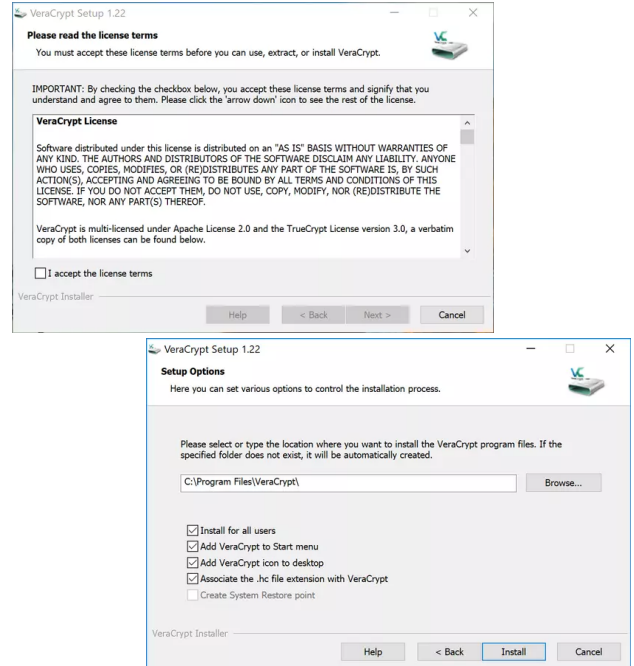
VeraCrypt Setup 1.22

Please read the license terms

You must accept these license terms before you can use, extract, or install VeraCrypt.

IMPORTANT: By checking the checkbox below, you accept these license terms and signify that you understand and agree to them. Please click the 'arrow down' icon to see the rest of the license.

VeraCrypt License

Software distributed under this license is distributed on an "AS IS" BASIS WITHOUT WARRANTIES OF ANY KIND. THE AUTHORS AND DISTRIBUTORS OF THE SOFTWARE DISCLAIM ANY LIABILITY. ANYONE WHO USES, COPIES, MODIFIES, OR (RE)DISTRIBUTES ANY PART OF THE SOFTWARE IS, BY SUCH ACTION(S), ACCEPTING AND AGREEING TO BE BOUND BY ALL TERMS AND CONDITIONS OF THIS LICENSE. IF YOU DO NOT ACCEPT THEM, DO NOT USE, COPY, MODIFY, NOR (RE)DISTRIBUTE THE SOFTWARE, NOR ANY PART(S) THEREOF.

VeraCrypt is multi-licensed under Apache License 2.0 and the TrueCrypt License version 3.0, a verbatim copy of both licenses can be found below.

I accept the license terms

VeraCrypt Installer

Help | < Back | Next > | Cancel

VeraCrypt Setup 1.22

Setup Options

Here you can set various options to control the installation process.

Please select or type the location where you want to install the VeraCrypt program files. If the specified folder does not exist, it will be automatically created.

C:\Program Files\VeraCrypt\

Browse...

Install for all users

Add VeraCrypt to Start menu

Add VeraCrypt icon to desktop

Associate the .hc file extension with VeraCrypt

Create System Restore point

VeraCrypt Installer

Help | < Back | Install | Cancel